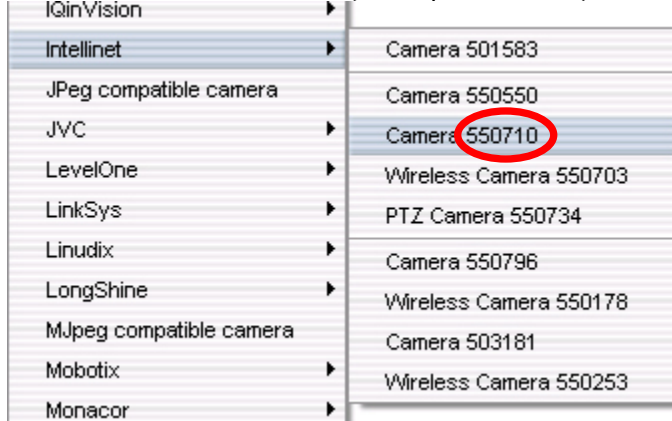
IQinVision
Intellinet
JPeg compatible camera
JVC
LevelOne
LinkSys
Linudix
LongShine
MJpeg compatible camera
Mobotix
Monacor

Camera 501583
Camera 550550
Camera 550710
Wireless Camera 550703
PTZ Camera 550734
Camera 550796
Wireless Camera 550178
Camera 503181
Wireless Camera 550253